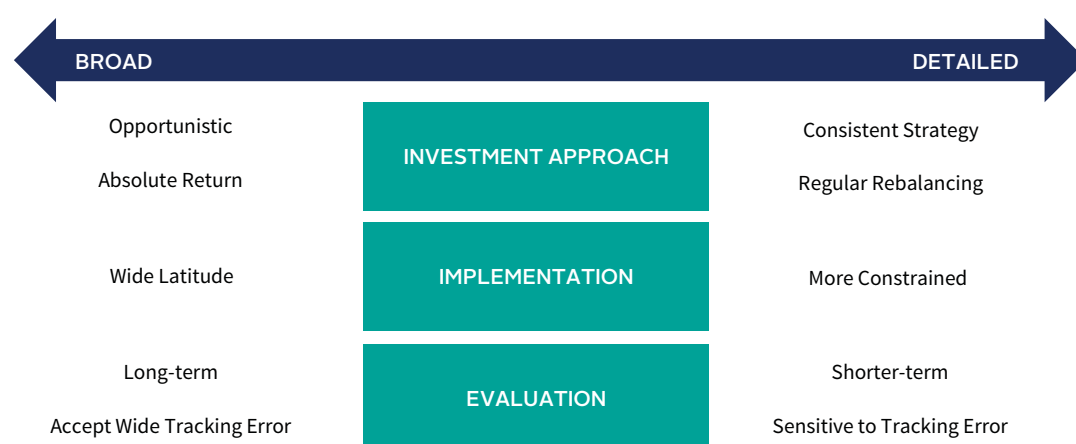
BROAD

DETAILED

Opportunistic

Absolute Return

INVESTMENT APPROACH

Consistent Strategy

Regular Rebalancing

Wide Latitude

IMPLEMENTATION

More Constrained

Long-term

Accept Wide Tracking Error

EVALUATION

Shorter-term

Sensitive to Tracking Error